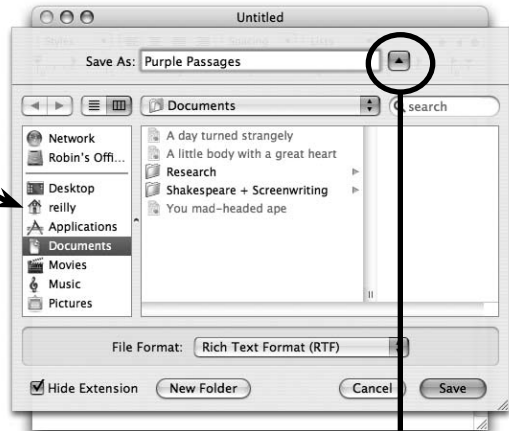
Untitled

Save As: Purple Passages

Documents

search

Network
Robin's Offi...
Desktop
reilly
Applications
Documents
Movies
Music
Pictures

A day turned strangely
A little body with a great heart
Research
Shakespeare + Screenwriting
You mad-headed ape

File Format: Rich Text Format (RTF)

Hide Extension
New Folder
Cancel
Save